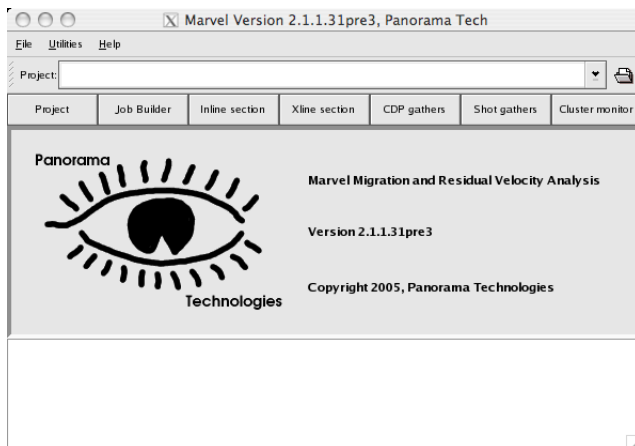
Marvel Version 2.1.1.31pre3, Panorama Tech

File Utilities Help

Project:

Project | Job Builder | Inline section | Xline section | CDP gathers | Shot gathers | Cluster monitor

Panorama

Technologies

Marvel Migration and Residual Velocity Analysis

Version 2.1.1.31pre3

Copyright 2005, Panorama Technologies